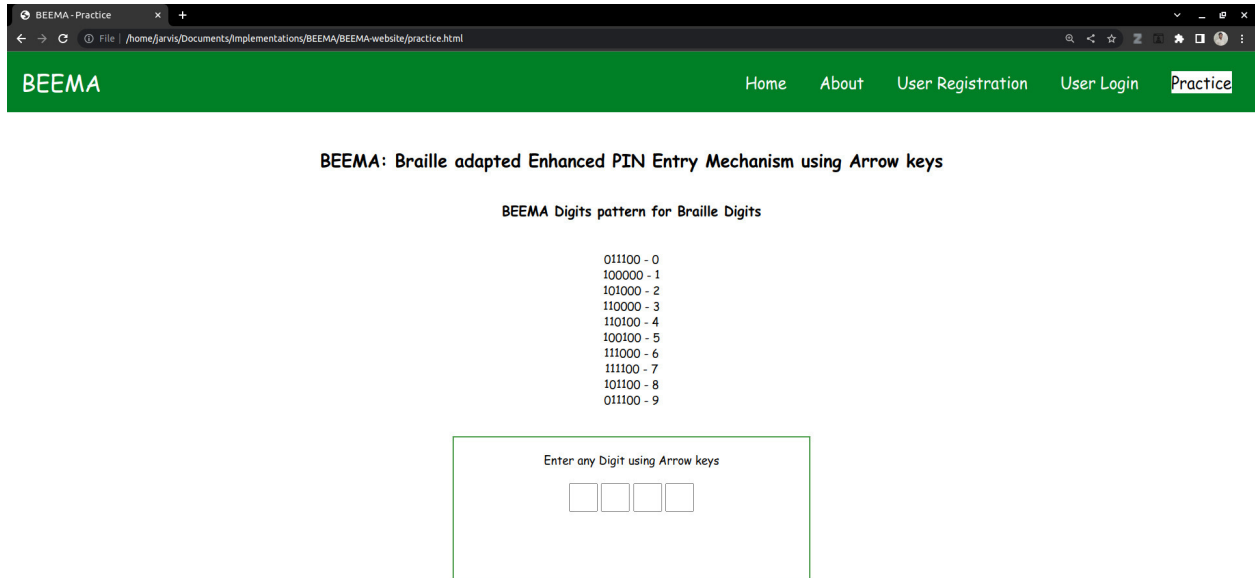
BEEMA - Practice

File | /home/jarvis/Documents/Implementations/BEEMA/BEEMA-website/practice.html

BEEMA

Home About User Registration User Login Practice

BEEMA: Braille adapted Enhanced PIN Entry Mechanism using Arrow keys

BEEMA Digits pattern for Braille Digits

011100 - 0
100000 - 1
101000 - 2
110000 - 3
110100 - 4
100100 - 5
111000 - 6
111100 - 7
101100 - 8
011100 - 9

Enter any Digit using Arrow keys